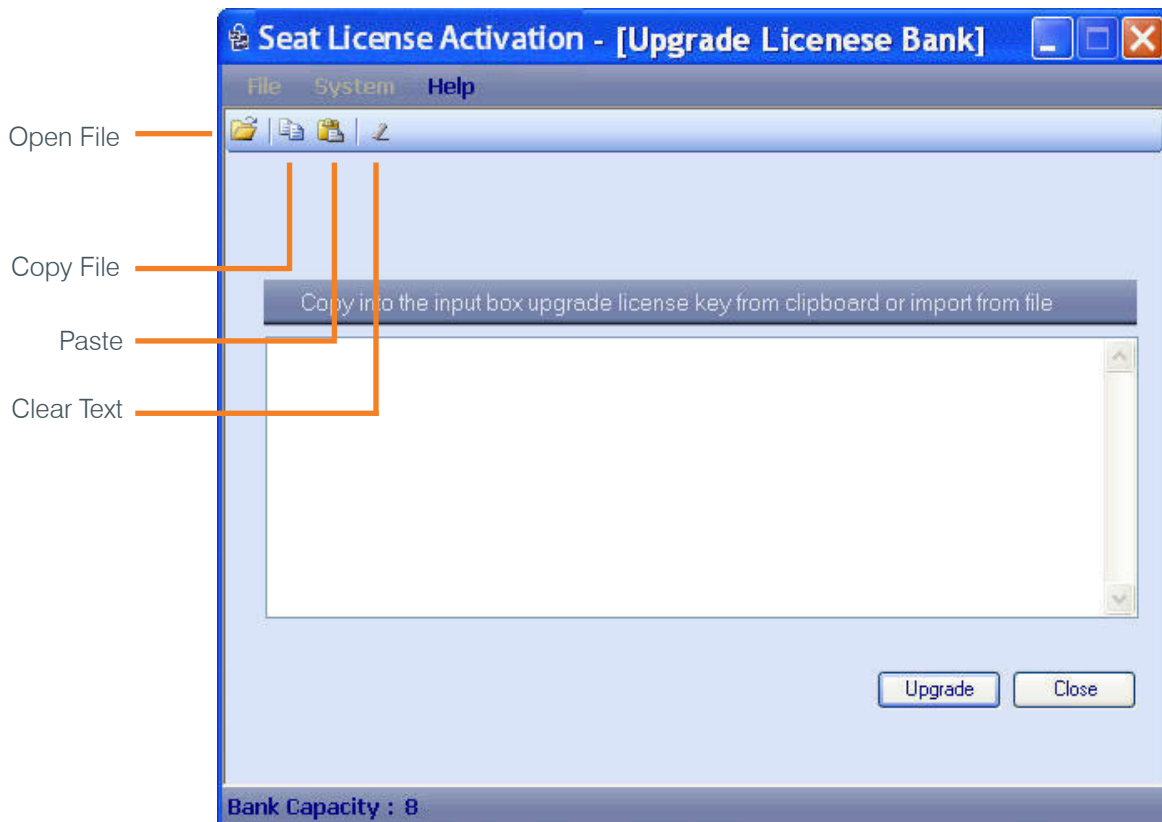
Seat License Activation - [Upgrade Licenese Bank]

File System Help

Open File

Copy File

Paste

Clear Text

Copy into the input box upgrade license key from clipboard or import from file

Upgrade Close

Bank Capacity : 8